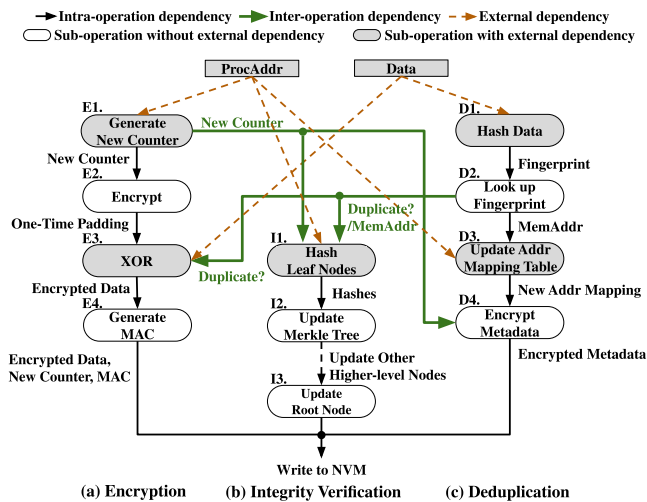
Intra-operation dependency
Inter-operation dependency
External dependency
Sub-operation without external dependency
Sub-operation with external dependency

ProcAddr
Data

E1. Generate New Counter
New Counter
New Counter
E2. Encrypt
One-Time Padding
E3. XOR
Duplicate?
Encrypted Data
E4. Generate MAC
Encrypted Data, New Counter, MAC

I1. Hash Leaf Nodes
Duplicate? /MemAddr
Hashes
I2. Update Merkle Tree
Update Other Higher-level Nodes
I3. Update Root Node

D1. Hash Data
Fingerprint
D2. Look up Fingerprint
MemAddr
D3. Update Addr Mapping Table
New Addr Mapping
D4. Encrypt Metadata
Encrypted Metadata

Write to NVM

(a) Encryption
(b) Integrity Verification
(c) Deduplication